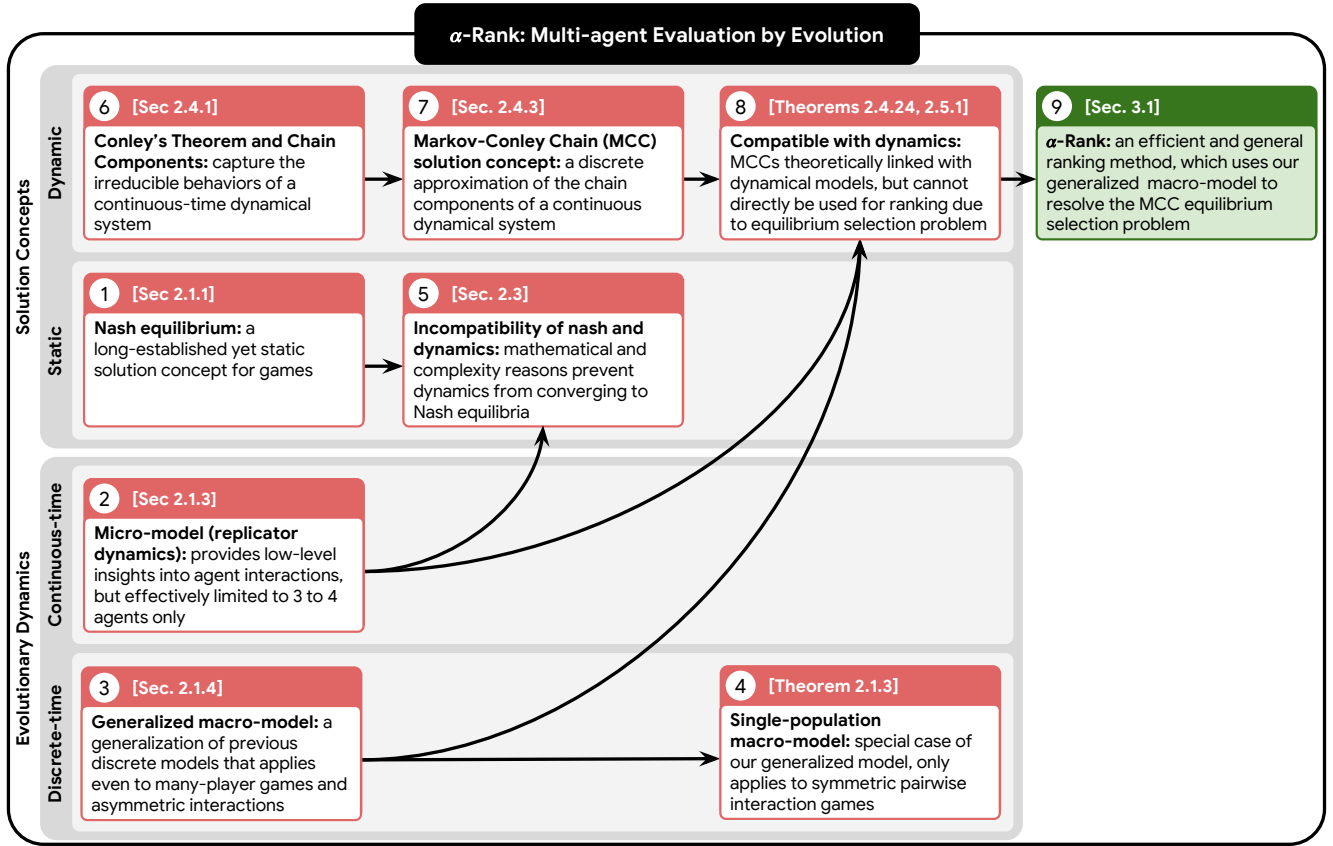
$\alpha$-Rank: Multi-agent Evaluation by Evolution

Solution Concepts

Dynamic

6 [Sec 2.4.1]
Conley's Theorem and Chain Components: capture the irreducible behaviors of a continuous-time dynamical system

7 [Sec. 2.4.3]
Markov-Conley Chain (MCC) solution concept: a discrete approximation of the chain components of a continuous dynamical system

8 [Theorems 2.4.24, 2.5.1]
Compatible with dynamics: MCCs theoretically linked with dynamical models, but cannot directly be used for ranking due to equilibrium selection problem

9 [Sec. 3.1]
$\alpha$-Rank: an efficient and general ranking method, which uses our generalized macro-model to resolve the MCC equilibrium selection problem

Static

1 [Sec 2.1.1]
Nash equilibrium: a long-established yet static solution concept for games

5 [Sec. 2.3]
Incompatibility of nash and dynamics: mathematical and complexity reasons prevent dynamics from converging to Nash equilibria

Evolutionary Dynamics

Continuous-time

2 [Sec 2.1.3]
Micro-model (replicator dynamics): provides low-level insights into agent interactions, but effectively limited to 3 to 4 agents only

Discrete-time

3 [Sec. 2.1.4]
Generalized macro-model: a generalization of previous discrete models that applies even to many-player games and asymmetric interactions

4 [Theorem 2.1.3]
Single-population macro-model: special case of our generalized model, only applies to symmetric pairwise interaction games